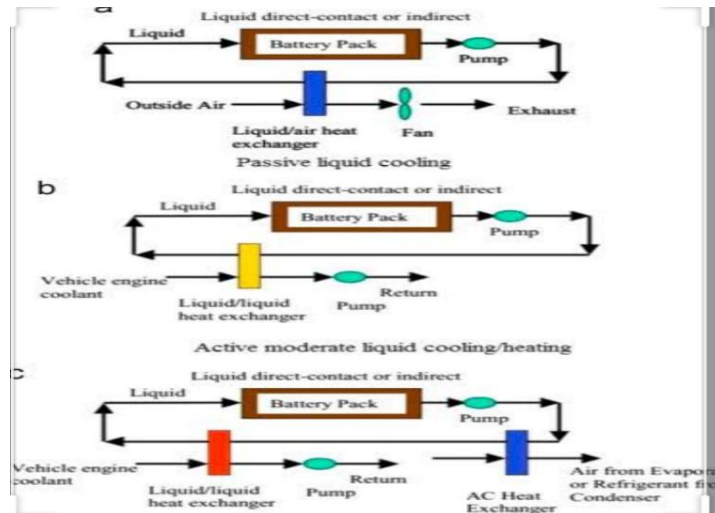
a

Liquid direct-contact or indirect

Liquid

Battery Pack

Pump

Outside Air

Liquid/air heat exchanger

Fan

Exhaust

Passive liquid cooling

b

Liquid direct-contact or indirect

Liquid

Battery Pack

Pump

Vehicle engine coolant

Liquid/liquid heat exchanger

Pump

Return

Active moderate liquid cooling/heating

c

Liquid direct-contact or indirect

Liquid

Battery Pack

Pump

Vehicle engine coolant

Liquid/liquid heat exchanger

Pump

Return

AC Heat Exchanger

Air from Evapo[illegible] or Refrigerant f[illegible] Condenser